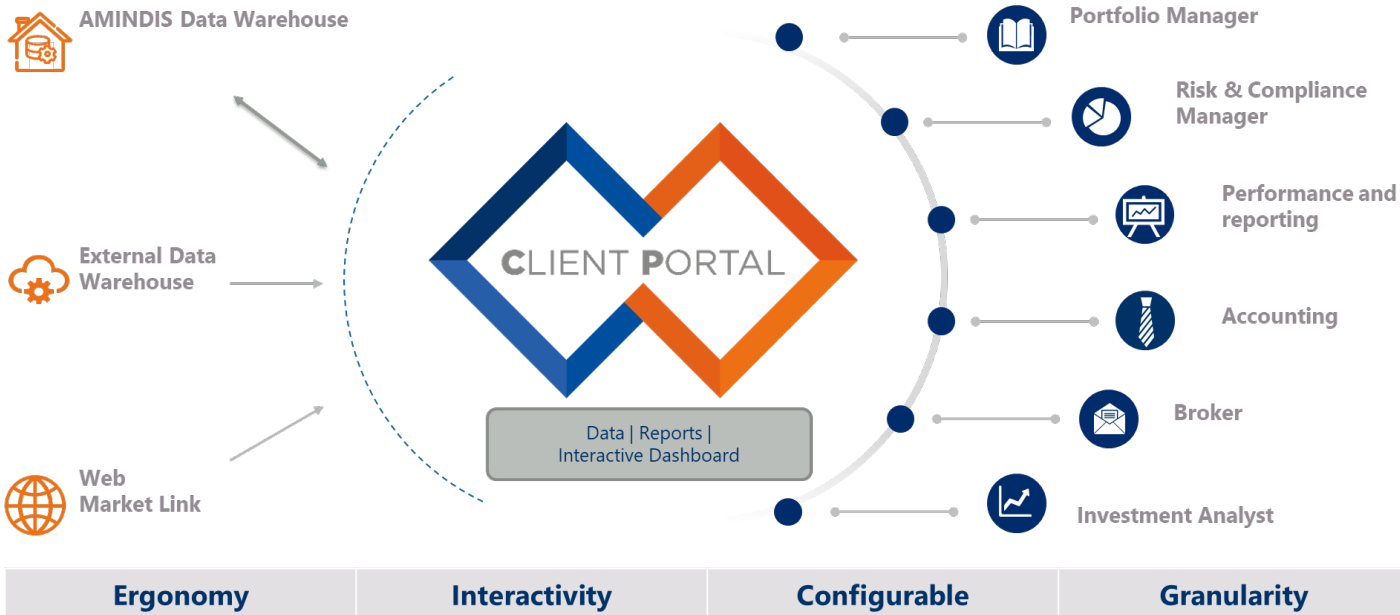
AMINDIS Data Warehouse

External Data Warehouse

Web Market Link

CLIENT PORTAL

Data | Reports | Interactive Dashboard

Portfolio Manager

Risk & Compliance Manager

Performance and reporting

Accounting

Broker

Investment Analyst

| Ergonomy | Interactivity | Configurable | Granularity |
|---|---|---|---|